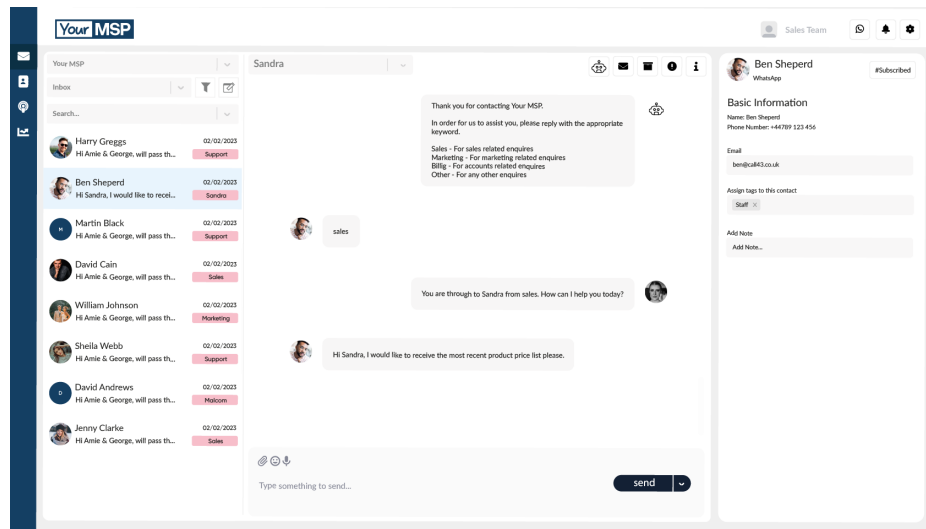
Your MSP

Sales Team

Your MSP

Inbox

Search...

Harry Greggs 02/02/2023
Hi Amie & George, will pass th... Support

Ben Sheperd 02/02/2023
Hi Sandra, I would like to recei... Sandra

Martin Black 02/02/2023
Hi Amie & George, will pass th... Support

David Cain 02/02/2023
Hi Amie & George, will pass th... Sales

William Johnson 02/02/2023
Hi Amie & George, will pass th... Marketing

Sheila Webb 02/02/2023
Hi Amie & George, will pass th... Support

David Andrews 02/02/2023
Hi Amie & George, will pass th... Malcom

Jenny Clarke 02/02/2023
Hi Amie & George, will pass th... Sales

Sandra

Thank you for contacting Your MSP.

In order for us to assist you, please reply with the appropriate keyword.

Sales - For sales related enquires
Marketing - For marketing related enquires
Billig - For accounts related enquires
Other - For any other enquires

sales

You are through to Sandra from sales. How can I help you today?

Hi Sandra, I would like to receive the most recent product price list please.

Type something to send...

send

Ben Sheperd
WhatsApp

#Subscribed

Basic Information
Name: Ben Sheperd
Phone Number: +44789 123 456

Email
ben@call43.co.uk

Assign tags to this contact
Staff ×

Add Note
Add Note...